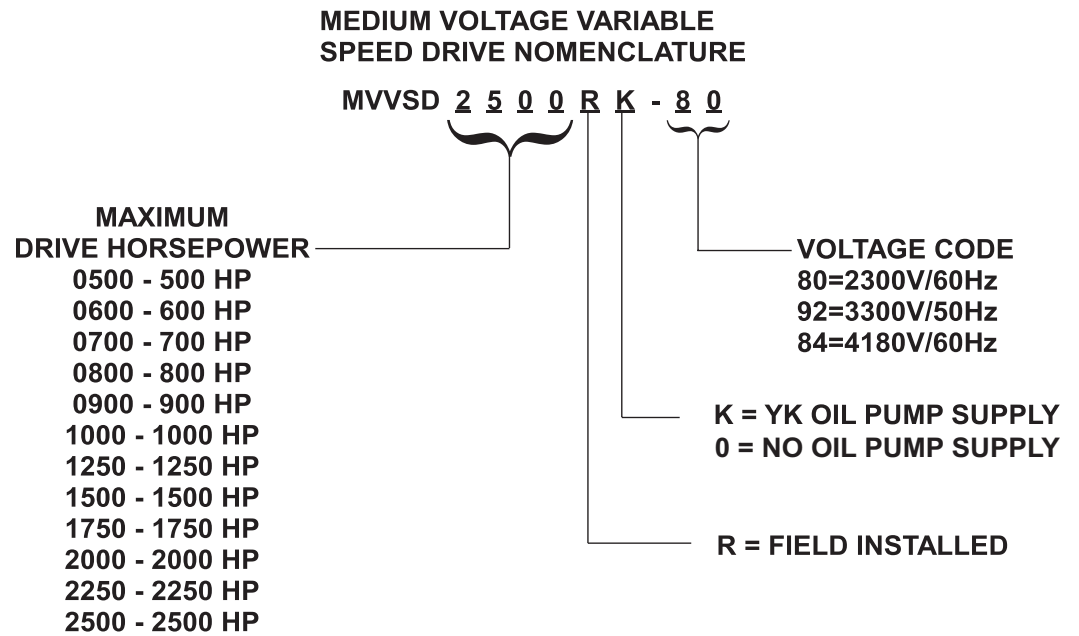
MEDIUM VOLTAGE VARIABLE SPEED DRIVE NOMENCLATURE

MVVSD 2 5 0 0 R K - 8 0

MAXIMUM DRIVE HORSEPOWER
0500 - 500 HP
0600 - 600 HP
0700 - 700 HP
0800 - 800 HP
0900 - 900 HP
1000 - 1000 HP
1250 - 1250 HP
1500 - 1500 HP
1750 - 1750 HP
2000 - 2000 HP
2250 - 2250 HP
2500 - 2500 HP

VOLTAGE CODE
80=2300V/60Hz
92=3300V/50Hz
84=4180V/60Hz

K = YK OIL PUMP SUPPLY
0 = NO OIL PUMP SUPPLY

R = FIELD INSTALLED